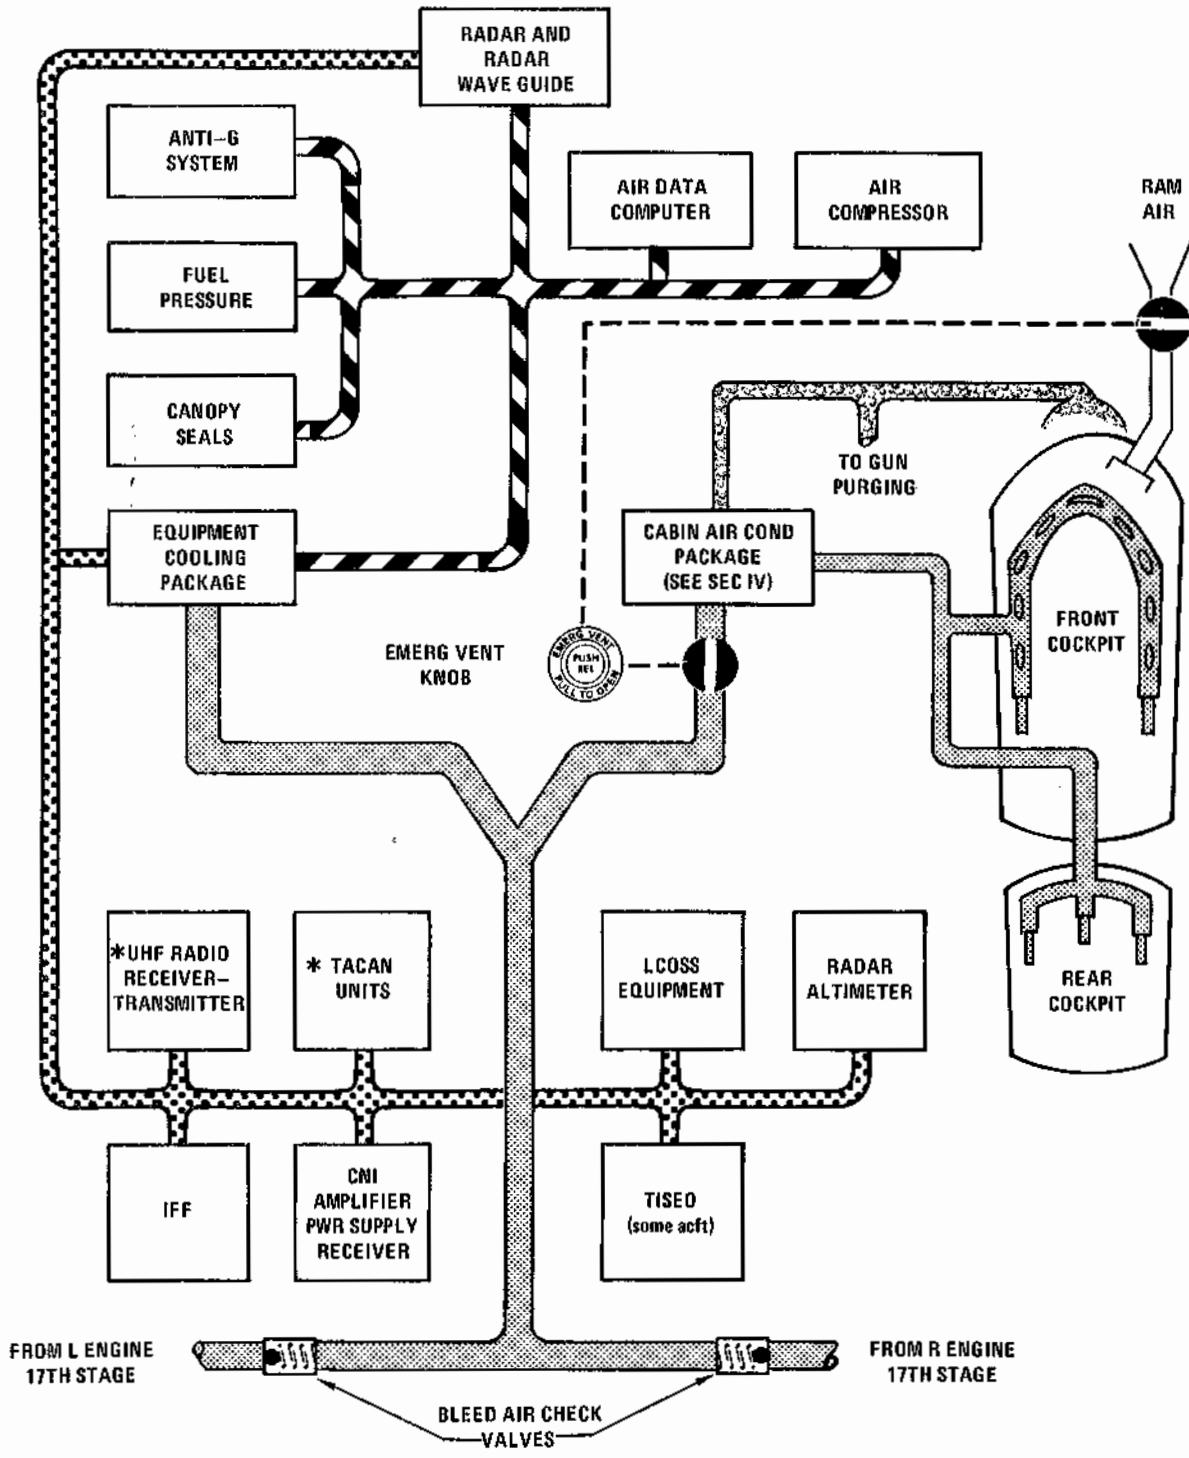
RADAR AND RADAR WAVE GUIDE

ANTI–G SYSTEM

AIR DATA COMPUTER

AIR COMPRESSOR

RAM AIR

FUEL PRESSURE

CANOPY SEALS

TO GUN PURGING

EQUIPMENT COOLING PACKAGE

CABIN AIR COND PACKAGE (SEE SEC IV)

FRONT COCKPIT

EMERG VENT KNOB

EMERG VENT PUSH REL PULL TO OPEN

REAR COCKPIT

*UHF RADIO RECEIVER–TRANSMITTER

* TACAN UNITS

LCOSS EQUIPMENT

RADAR ALTIMETER

IFF

CNI AMPLIFIER PWR SUPPLY RECEIVER

TISEO (some acft)

FROM L ENGINE 17TH STAGE

FROM R ENGINE 17TH STAGE

BLEED AIR CHECK VALVES